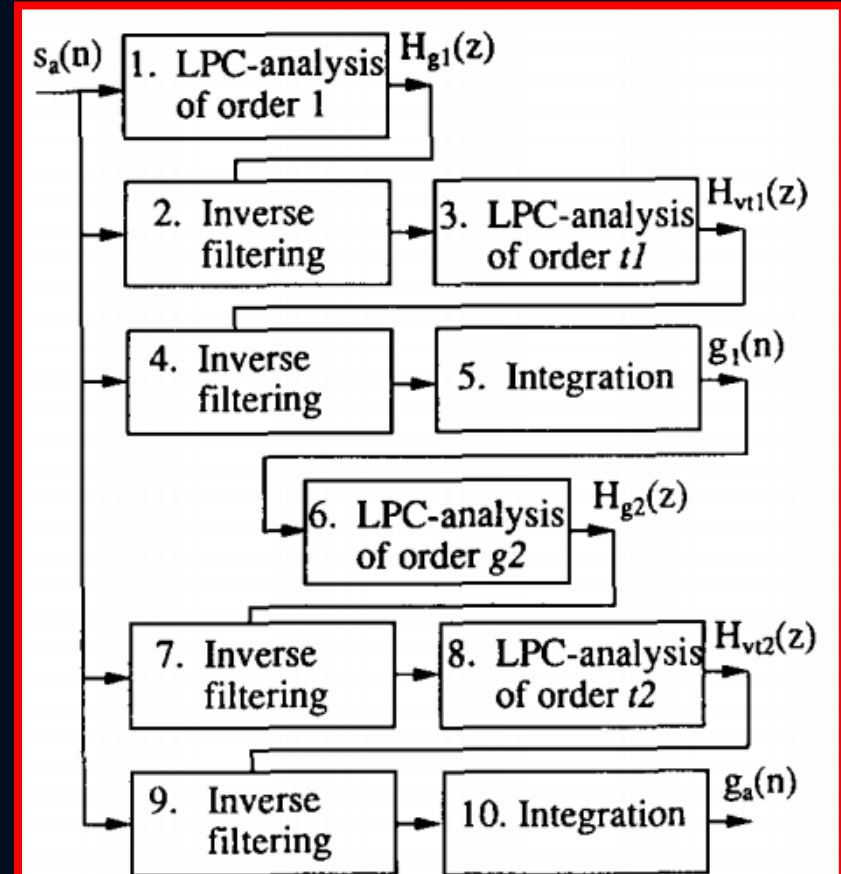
$s_a(n)$

1. LPC-analysis of order 1

$H_{g1}(z)$

2. Inverse filtering

3. LPC-analysis of order $t1$

$H_{vt1}(z)$

4. Inverse filtering

5. Integration

$g_1(n)$

6. LPC-analysis of order $g2$

$H_{g2}(z)$

7. Inverse filtering

8. LPC-analysis of order $t2$

$H_{vt2}(z)$

9. Inverse filtering

10. Integration

$g_a(n)$